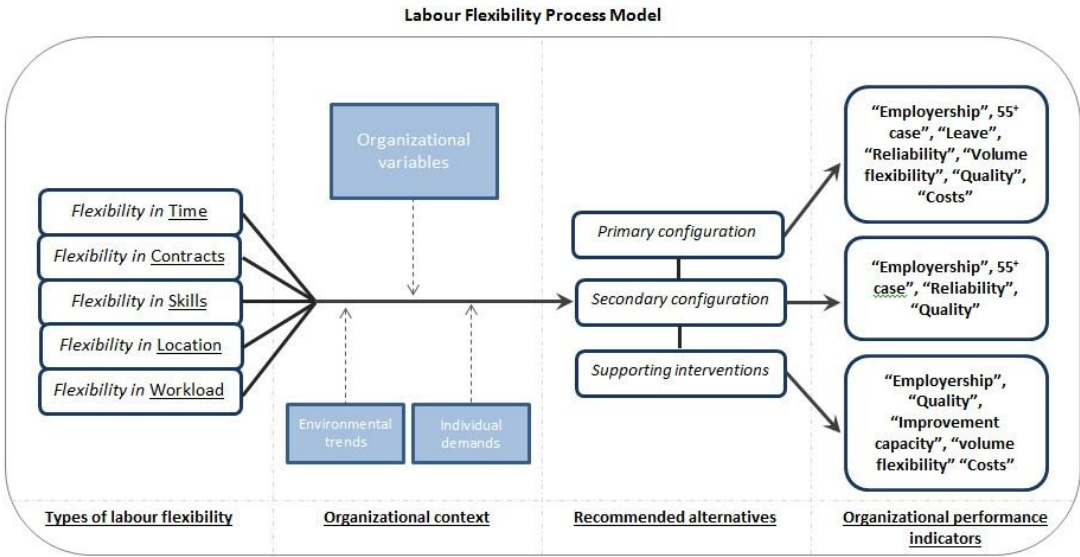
Labour Flexibility Process Model

Flexibility in Time

Flexibility in Contracts

Flexibility in Skills

Flexibility in Location

Flexibility in Workload

Organizational variables

Environmental trends

Individual demands

Primary configuration

Secondary configuration

Supporting interventions

"Employership", 55$^+$ case", "Leave", "Reliability", "Volume flexibility", "Quality", "Costs"

"Employership", 55$^+$ case", "Reliability", "Quality"

"Employership", "Quality", "Improvement capacity", "volume flexibility" "Costs"

Types of labour flexibility

Organizational context

Recommended alternatives

Organizational performance indicators